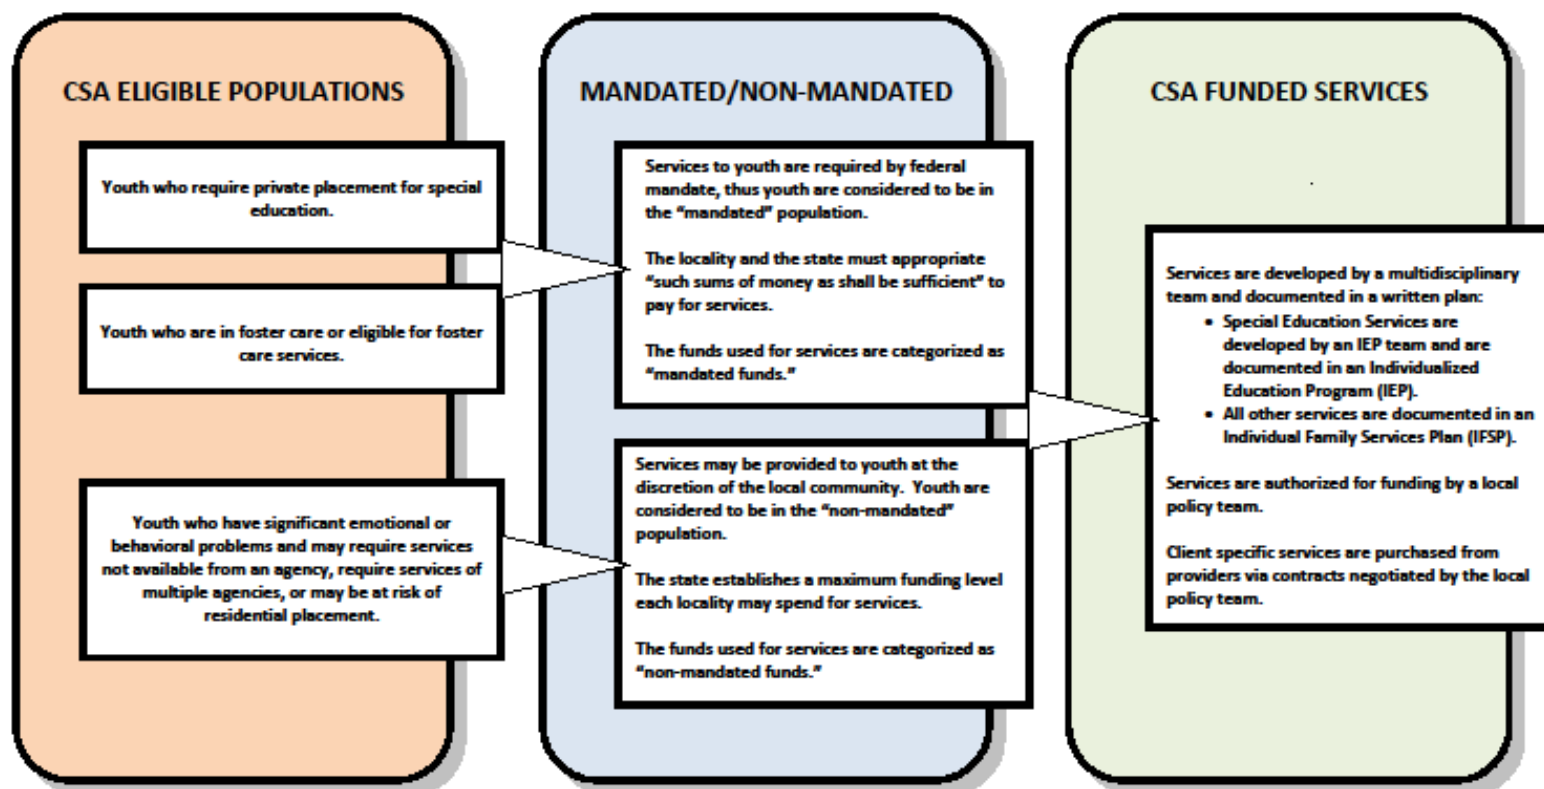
CSA ELIGIBLE POPULATIONS

Youth who require private placement for special education.

Youth who are in foster care or eligible for foster care services.

Youth who have significant emotional or behavioral problems and may require services not available from an agency, require services of multiple agencies, or may be at risk of residential placement.

MANDATED/NON-MANDATED

Services to youth are required by federal mandate, thus youth are considered to be in the "mandated" population.

The locality and the state must appropriate "such sums of money as shall be sufficient" to pay for services.

The funds used for services are categorized as "mandated funds."

Services may be provided to youth at the discretion of the local community. Youth are considered to be in the "non-mandated" population.

The state establishes a maximum funding level each locality may spend for services.

The funds used for services are categorized as "non-mandated funds."

CSA FUNDED SERVICES

Services are developed by a multidisciplinary team and documented in a written plan:
- Special Education Services are developed by an IEP team and are documented in an Individualized Education Program (IEP).
- All other services are documented in an Individual Family Services Plan (IFSP).

Services are authorized for funding by a local policy team.

Client specific services are purchased from providers via contracts negotiated by the local policy team.